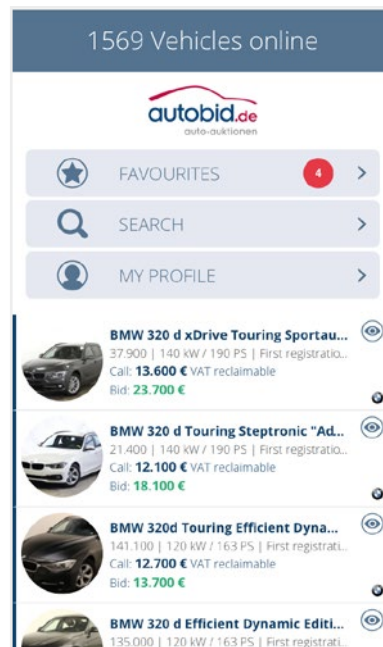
1569 Vehicles online

autobid.de
auto-auktionen

FAVOURITES 4 >

SEARCH >

MY PROFILE >

BMW 320 d xDrive Touring Sportau...
37.900 | 140 kW / 190 PS | First registratio...
Call: **13.600 €** VAT reclaimable
Bid: **23.700 €**

BMW 320 d Touring Steptronic "Ad...
21.400 | 140 kW / 190 PS | First registratio...
Call: **12.100 €** VAT reclaimable
Bid: **18.100 €**

BMW 320d Touring Efficient Dyna...
141.100 | 120 kW / 163 PS | First registrati...
Call: **12.700 €** VAT reclaimable
Bid: **13.700 €**

BMW 320 d Efficient Dynamic Editi...
135.000 | 120 kW / 163 PS | First registrati...